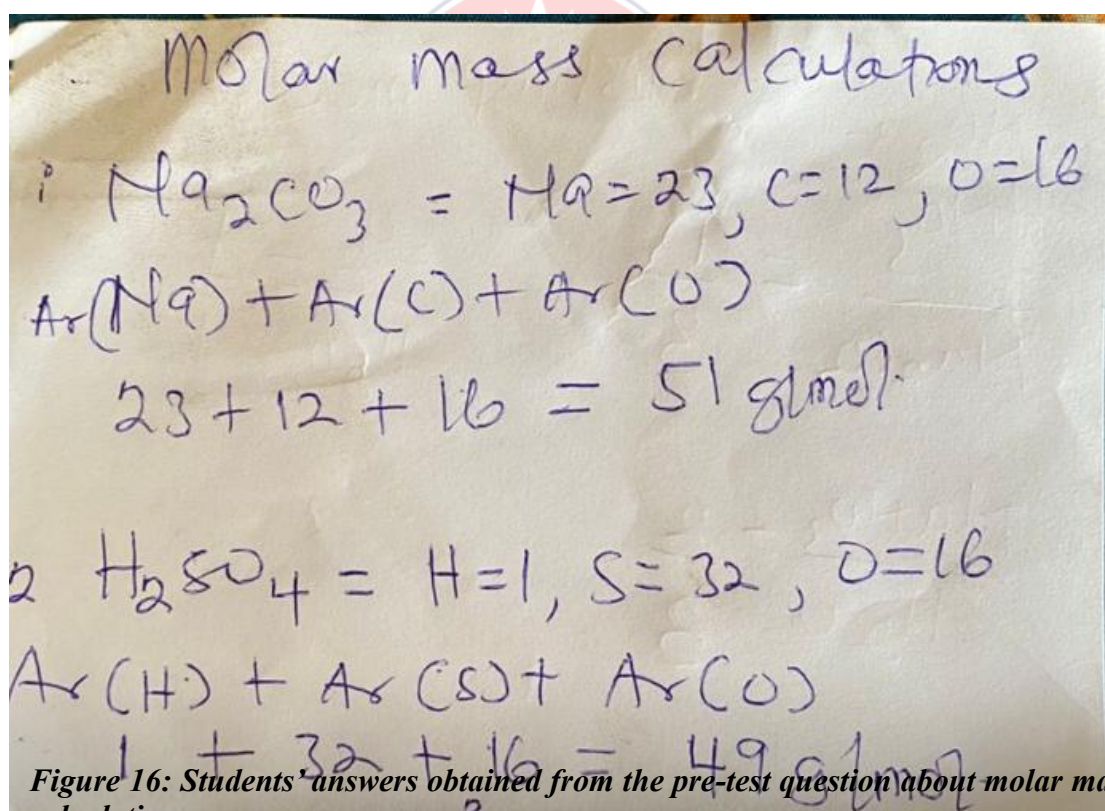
Molar mass calculations

i $Na_2CO_3$ = Na = 23, C = 12, O = 16

Ar(Na) + Ar(C) + Ar(O)

23 + 12 + 16 = 51 g/mol

2 $H_2SO_4$ = H = 1, S = 32, O = 16

Ar(H) + Ar(S) + Ar(O)

1 + 32 + 16 = 49 g/mol

Figure 16: Students' answers obtained from the pre-test question about molar ma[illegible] calculations